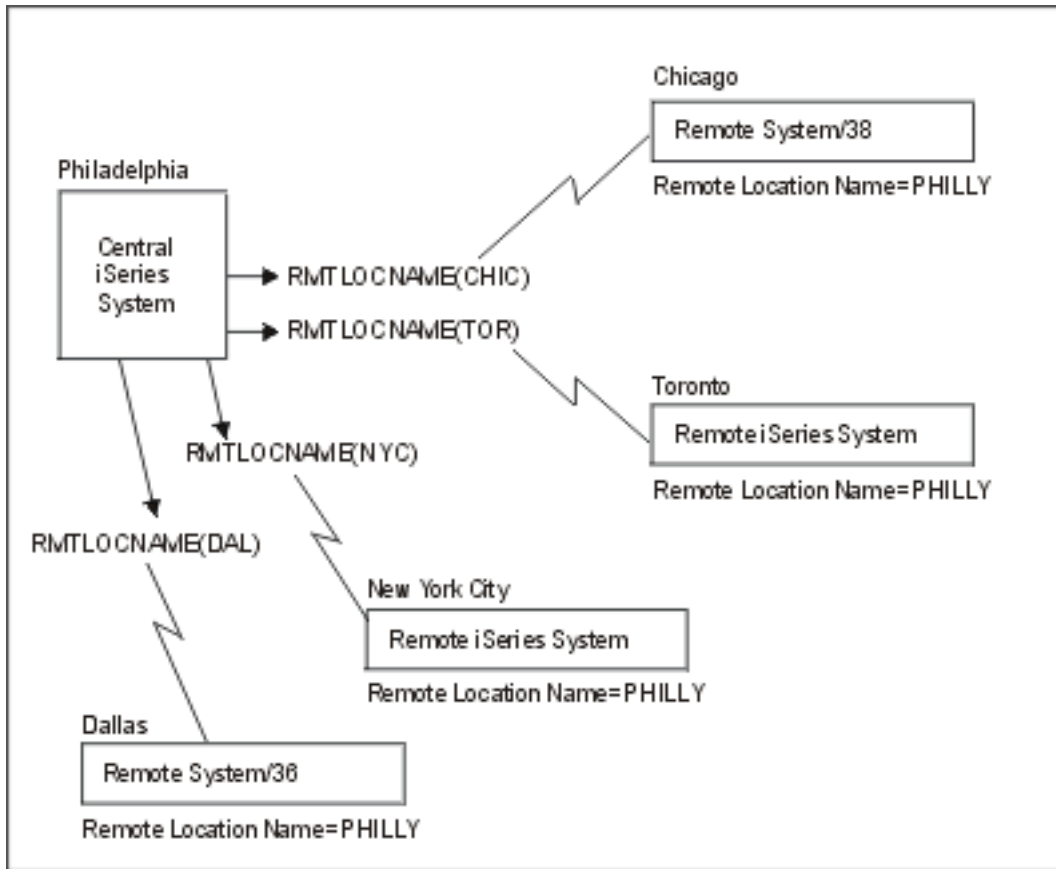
Chicago

Remote System/38

Remote Location Name=PHILLY

Philadelphia

Central iSeries System

RMTLOCNAME(CHIC)

RMTLOCNAME(TOR)

Toronto

Remote iSeries System

Remote Location Name=PHILLY

RMTLOCNAME(NYC)

RMTLOCNAME(DAL)

New York City

Remote iSeries System

Remote Location Name=PHILLY

Dallas

Remote System/36

Remote Location Name=PHILLY